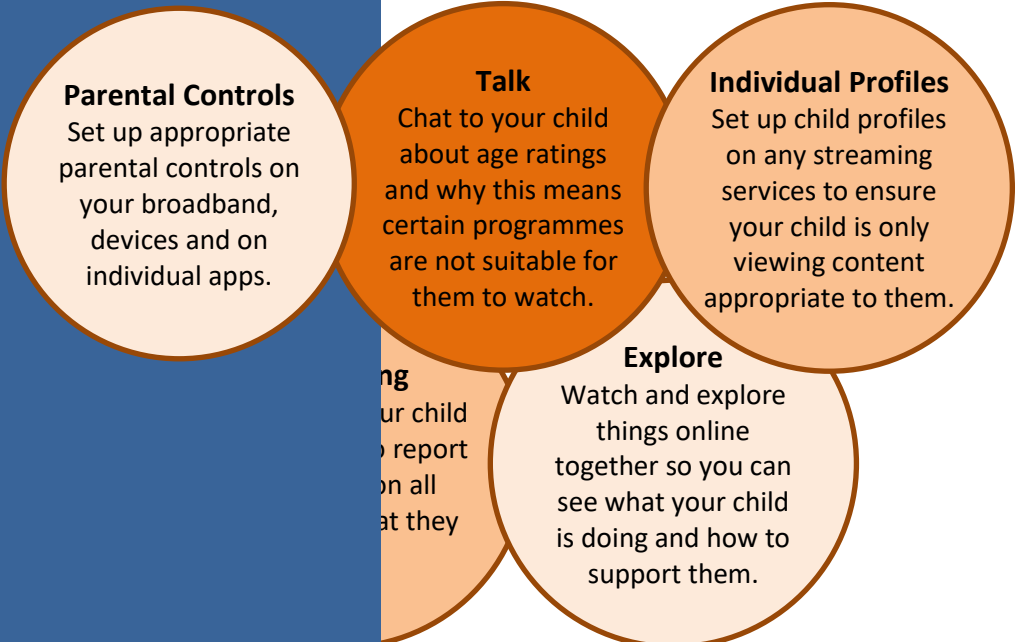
**Parental Controls**
Set up appropriate parental controls on your broadband, devices and on individual apps.

**Talk**
Chat to your child about age ratings and why this means certain programmes are not suitable for them to watch.

**Individual Profiles**
Set up child profiles on any streaming services to ensure your child is only viewing content appropriate to them.

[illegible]ng
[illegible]ur child
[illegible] report
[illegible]on all
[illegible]at they

**Explore**
Watch and explore things online together so you can see what your child is doing and how to support them.